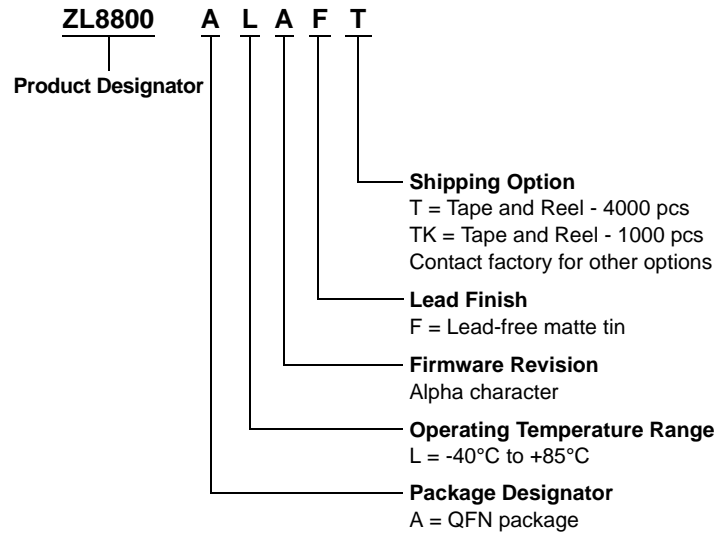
ZL8800 A L A F T

Product Designator

Shipping Option
T = Tape and Reel - 4000 pcs
TK = Tape and Reel - 1000 pcs
Contact factory for other options

Lead Finish
F = Lead-free matte tin

Firmware Revision
Alpha character

Operating Temperature Range
L = -40°C to +85°C

Package Designator
A = QFN package